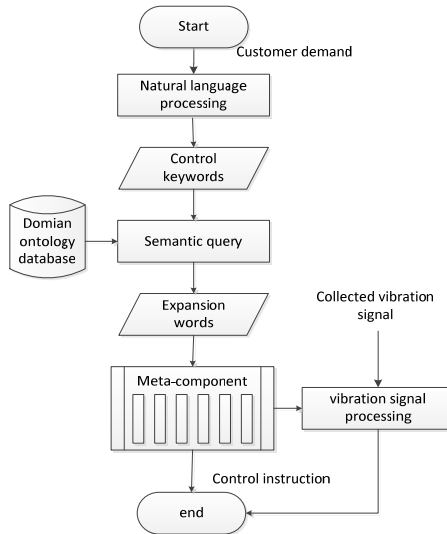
Start

Customer demand

Natural language processing

Control keywords

Domian ontology database

Semantic query

Expansion words

Collected vibration signal

Meta-component

vibration signal processing

Control instruction

end